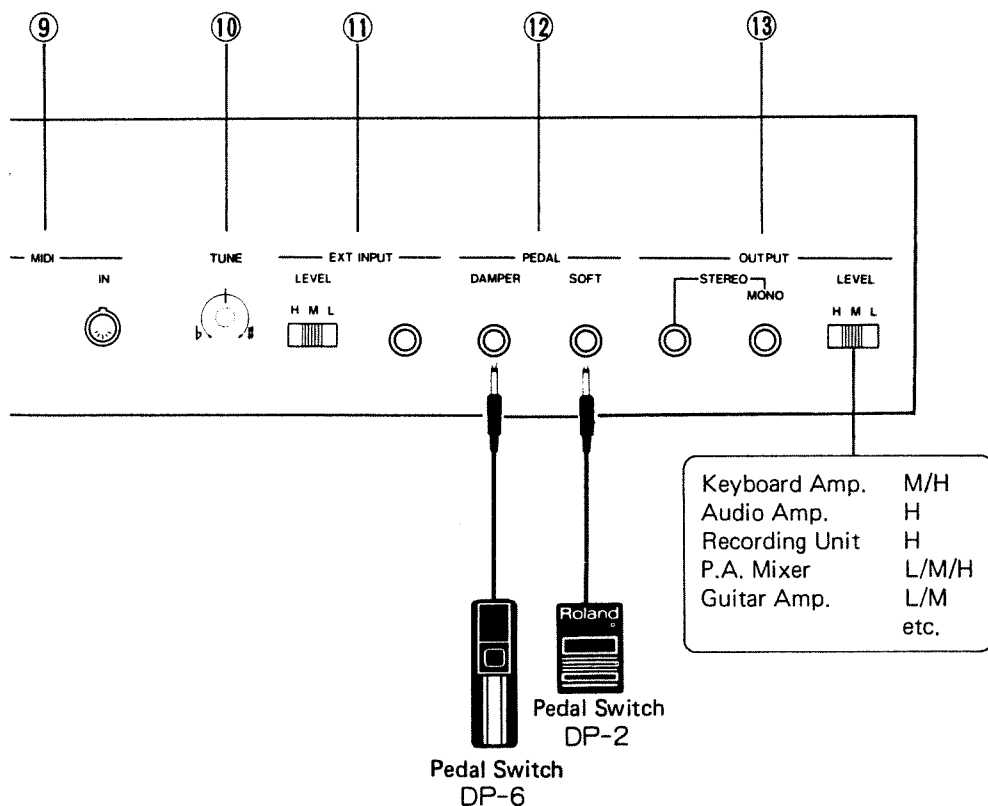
⑨ ⑩ ⑪ ⑫ ⑬

MIDI
IN

TUNE
♭ ♯

EXT INPUT
LEVEL
H M L

PEDAL
DAMPER
SOFT

OUTPUT
STEREO
MONO
LEVEL
H M L

| | |
|---|---|
| Keyboard Amp. | M/H |
| Audio Amp. | H |
| Recording Unit | H |
| P.A. Mixer | L/M/H |
| Guitar Amp. | L/M |
| | etc. |

Roland

Pedal Switch
DP-2

Pedal Switch
DP-6